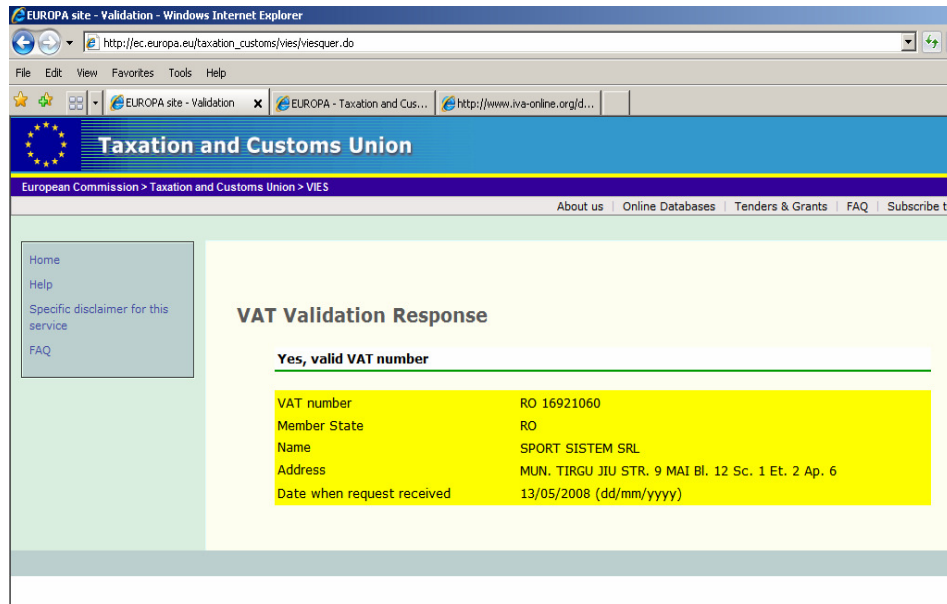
EUROPA site - Validation - Windows Internet Explorer

http://ec.europa.eu/taxation_customs/vies/viesquer.do

File Edit View Favorites Tools Help

EUROPA site - Validation | EUROPA - Taxation and Cus... | http://www.iva-online.org/d...

Taxation and Customs Union

European Commission > Taxation and Customs Union > VIES

About us | Online Databases | Tenders & Grants | FAQ | Subscribe t

Home
Help
Specific disclaimer for this service
FAQ

VAT Validation Response

Yes, valid VAT number

| | |
|---|---|
| VAT number | RO 16921060 |
| Member State | RO |
| Name | SPORT SISTEM SRL |
| Address | MUN. TIRGU JIU STR. 9 MAI Bl. 12 Sc. 1 Et. 2 Ap. 6 |
| Date when request received | 13/05/2008 (dd/mm/yyyy) |